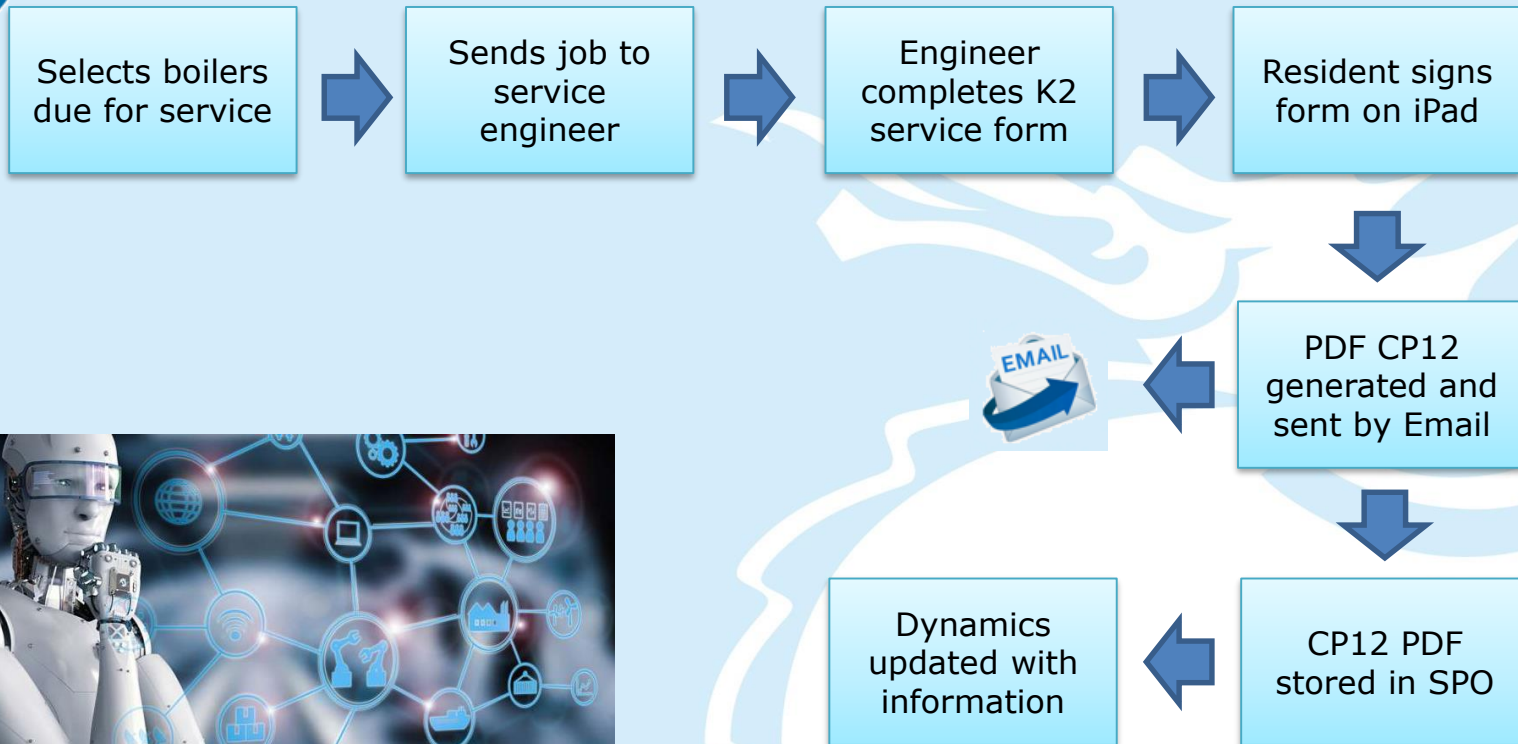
Selects boilers due for service

Sends job to service engineer

Engineer completes K2 service form

Resident signs form on iPad

PDF CP12 generated and sent by Email

EMAIL

CP12 PDF stored in SPO

Dynamics updated with information